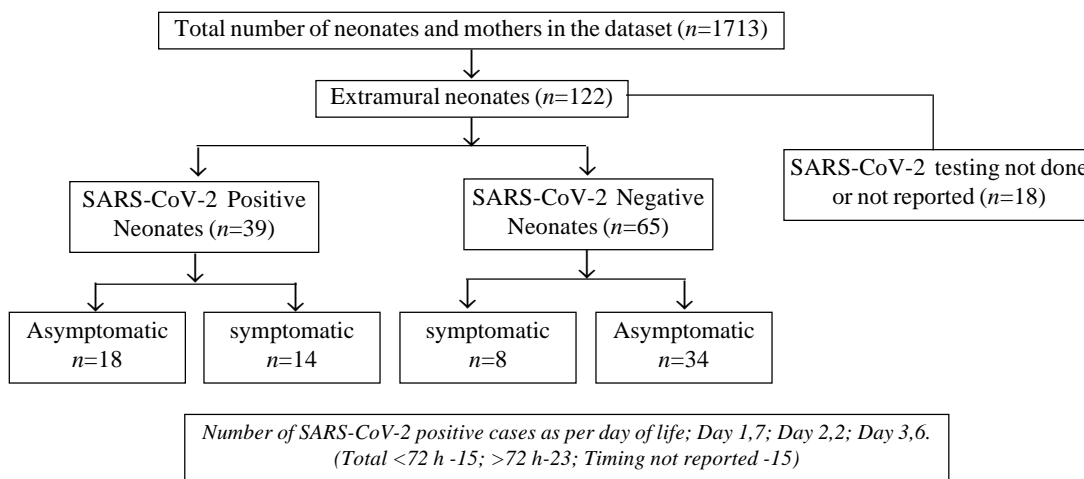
Total number of neonates and mothers in the dataset ($n$=1713)

Extramural neonates ($n$=122)

SARS-CoV-2 testing not done or not reported ($n$=18)

SARS-CoV-2 Positive Neonates ($n$=39)

SARS-CoV-2 Negative Neonates ($n$=65)

Asymptomatic $n$=18

symptomatic $n$=14

symptomatic $n$=8

Asymptomatic $n$=34

*Number of SARS-CoV-2 positive cases as per day of life; Day 1,7; Day 2,2; Day 3,6. (Total <72 h -15; >72 h-23; Timing not reported -15)*